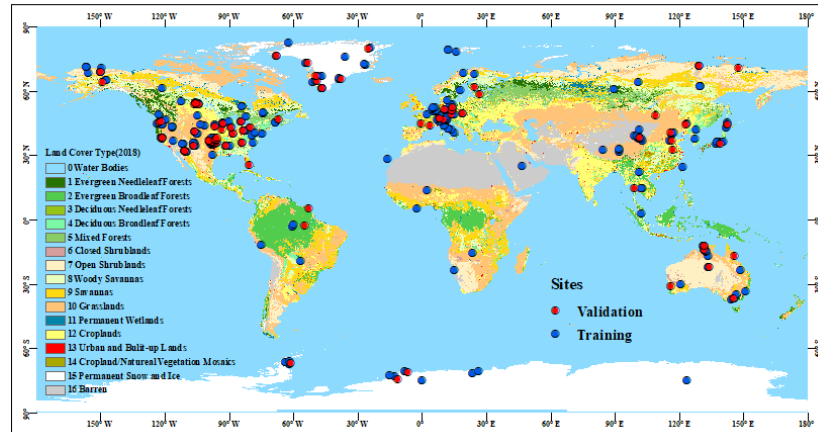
150° W 120° W 90° W 60° W 30° W 0° 30° E 60° E 90° E 120° E 150° E 180°

90° N
60° N
30° N
0°
30° S
60° S
90° S

Land Cover Type(2018)
0 Water Bodies
1 Evergreen Needleleaf Forests
2 Evergreen Broadleaf Forests
3 Deciduous Needleleaf Forests
4 Deciduous Broadleaf Forests
5 Mixed Forests
6 Closed Shrublands
7 Open Shrublands
8 Woody Savannas
9 Savannas
10 Grasslands
11 Permanent Wetlands
12 Croplands
13 Urban and Built-up Lands
14 Cropland/Natural Vegetation Mosaics
15 Permanent Snow and Ice
16 Barren

Sites
Validation
Training

150° W 120° W 90° W 60° W 30° W 0° 30° E 60° E 90° E 120° E 150° E 180°